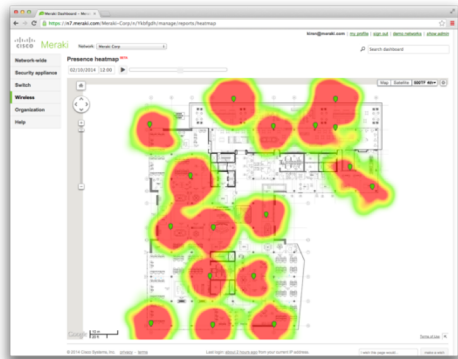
Meraki Dashboard - Wir

https://n7.meraki.com/Meraki-Corp/n/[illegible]/manage/reports/heatmap

cisco Meraki

Network: Meraki Corp

brien@meraki.com | my profile | sign out | demo networks | show admin

Search dashboard

Network-wide
Security appliance
Switch
Wireless
Organization
Help

Presence heatmap NEW

02/10/2014 12:00

Map Satellite 500TP 4th

Google

Terms of Use

© 2014 Cisco Systems, Inc. privacy terms

Last login: about 2 hours ago from your current IP address

Create a wish